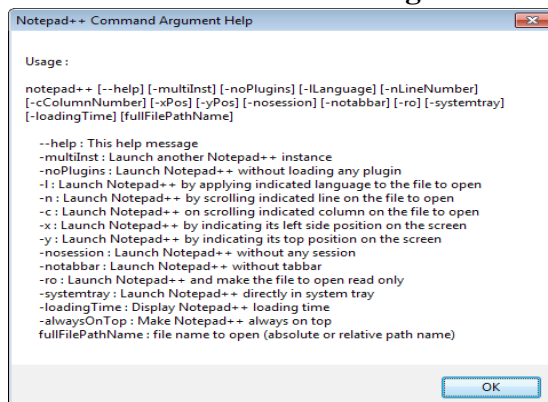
Notepad++ Command Argument Help

Usage :

notepad++ [--help] [-multiInst] [-noPlugins] [-lLanguage] [-nLineNumber] [-cColumnNumber] [-xPos] [-yPos] [-nosession] [-notabbar] [-ro] [-systemtray] [-loadingTime] [fullFilePathName]

--help : This help message
-multiInst : Launch another Notepad++ instance
-noPlugins : Launch Notepad++ without loading any plugin
-l : Launch Notepad++ by applying indicated language to the file to open
-n : Launch Notepad++ by scrolling indicated line on the file to open
-c : Launch Notepad++ on scrolling indicated column on the file to open
-x : Launch Notepad++ by indicating its left side position on the screen
-y : Launch Notepad++ by indicating its top position on the screen
-nosession : Launch Notepad++ without any session
-notabbar : Launch Notepad++ without tabbar
-ro : Launch Notepad++ and make the file to open read only
-systemtray : Launch Notepad++ directly in system tray
-loadingTime : Display Notepad++ loading time
-alwaysOnTop : Make Notepad++ always on top
fullFilePathName : file name to open (absolute or relative path name)

OK